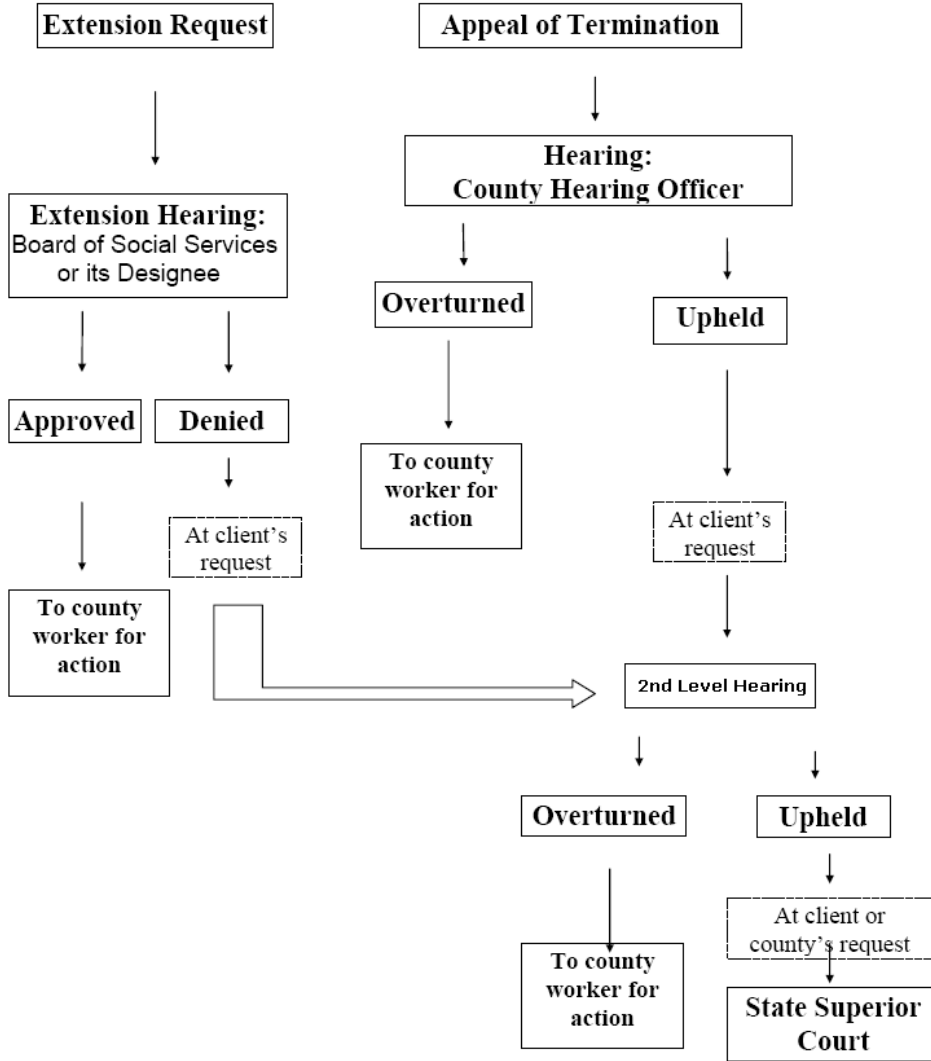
Extension Request

Extension Hearing: Board of Social Services or its Designee

Approved

Denied

To county worker for action

At client's request

Appeal of Termination

Hearing: County Hearing Officer

Overturned

Upheld

To county worker for action

At client's request

2nd Level Hearing

Overturned

Upheld

To county worker for action

At client or county's request

State Superior Court